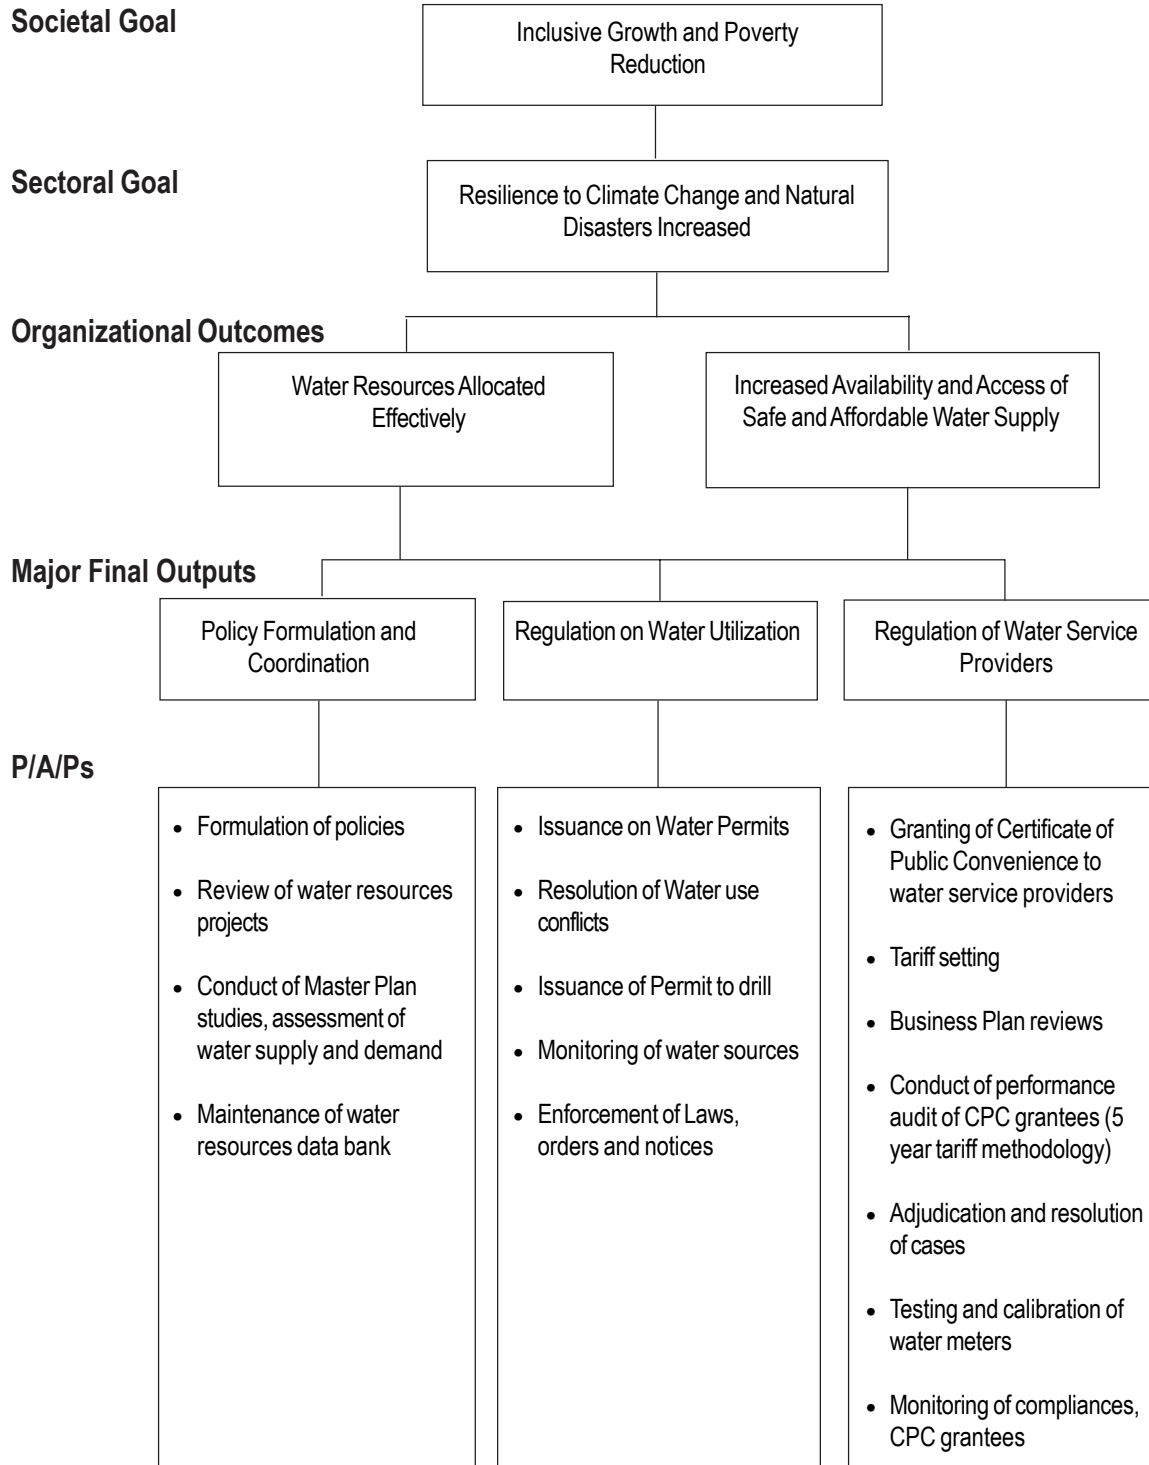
Societal Goal

Inclusive Growth and Poverty Reduction

Sectoral Goal

Resilience to Climate Change and Natural Disasters Increased

Organizational Outcomes

Water Resources Allocated Effectively

Increased Availability and Access of Safe and Affordable Water Supply

Major Final Outputs

Policy Formulation and Coordination

Regulation on Water Utilization

Regulation of Water Service Providers

P/A/Ps

- Formulation of policies
- Review of water resources projects
- Conduct of Master Plan studies, assessment of water supply and demand
- Maintenance of water resources data bank

- Issuance on Water Permits
- Resolution of Water use conflicts
- Issuance of Permit to drill
- Monitoring of water sources
- Enforcement of Laws, orders and notices

- Granting of Certificate of Public Convenience to water service providers
- Tariff setting
- Business Plan reviews
- Conduct of performance audit of CPC grantees (5 year tariff methodology)
- Adjudication and resolution of cases
- Testing and calibration of water meters
- Monitoring of compliances, CPC grantees